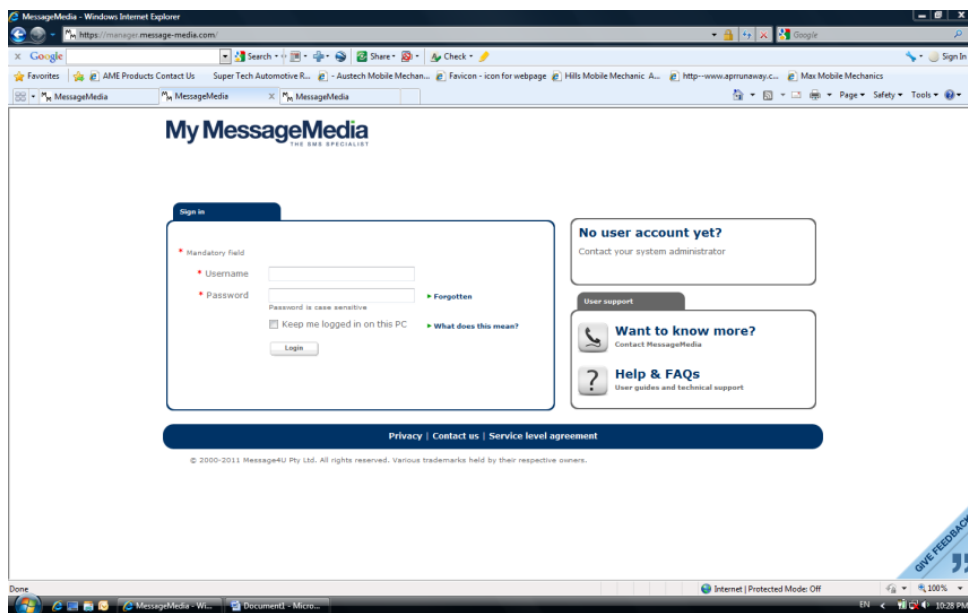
MessageMedia - Windows Internet Explorer

https://manager.message-media.com/

Google

× Google

Search • Share • Check •

Sign In

Favorites AME Products Contact Us Super Tech Automotive R... - Austech Mobile Mechan... Favicon - icon for webpage Hills Mobile Mechanic A... http--www.aprrunaway.c... Max Mobile Mechanics

MessageMedia MessageMedia × MessageMedia

Page • Safety • Tools •

My MessageMedia
THE SMS SPECIALIST

Sign in

* Mandatory field

* Username

* Password

Password is case sensitive

▸ Forgotten

Keep me logged in on this PC

▸ What does this mean?

Login

No user account yet?

Contact your system administrator

User support

Want to know more?
Contact MessageMedia

Help & FAQs
User guides and technical support

Privacy | Contact us | Service level agreement

© 2000-2011 Message4U Pty Ltd. All rights reserved. Various trademarks held by their respective owners.

GIVE FEEDBACK

Done

Internet | Protected Mode: Off

100%

MessageMedia - Wi... Document1 - Micro...

EN 10:28 PM